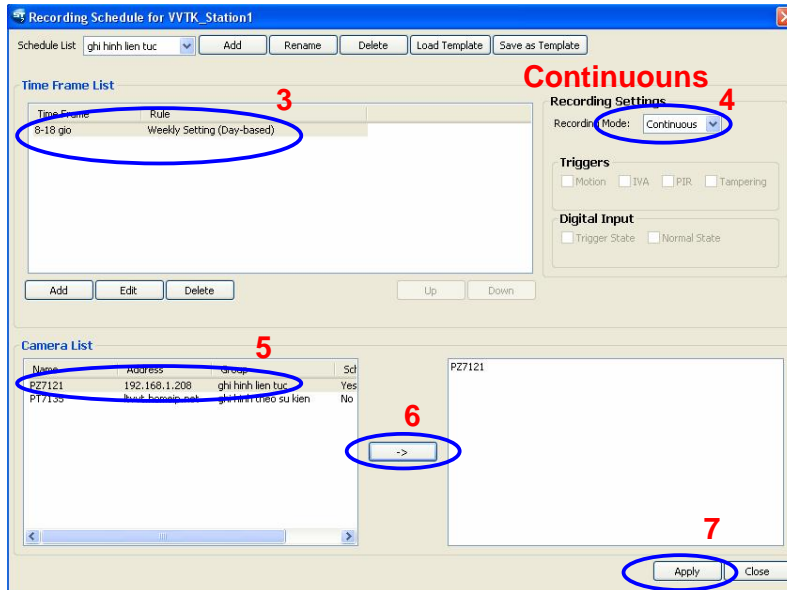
Recording Schedule for VVTK_Station1

Schedule List ghi hinh lien tuc Add Rename Delete Load Template Save as Template

Time Frame List

3

| Time Frame | Rule |
|---|---|
| 8-18 gio | Weekly Setting (Day-based) |

Continuouns

Recording Settings

4

Recording Mode: Continuous

Triggers

Motion IVA PIR Tampering

Digital Input

Trigger State Normal State

Add Edit Delete Up Down

Camera List

5

| Name | Address | Group | Sc |
|---|---|---|---|
| PZ7121 | 192.168.1.208 | ghi hinh lien tuc | Yes |
| PT7135 | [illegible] | ghi hinh theo su kien | No |

6

->

PZ7121

7

Apply Close